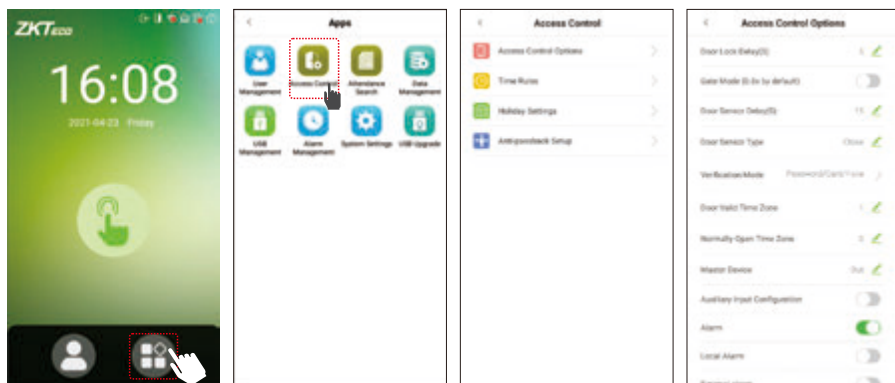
ZKTeco

16:08

2021-04-23 Friday

Apps

User Management

Access Control

Attendance Search

Data Management

USB Management

Alarm Management

System Settings

USB Upgrade

Access Control

Access Control Options

Time Rules

Holiday Settings

Anti-passback Setup

Access Control Options

Door Lock Delay(S) 5

Gate Mode (0.0s by default)

Door Sensor Delay(S) 15

Door Sensor Type Close

Verification Mode Password/Card/Face

Door Valid Time Zone 1

Normally Open Time Zone 0

Master Device Out

Auxiliary Input Configuration

Alarm

Local Alarm

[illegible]